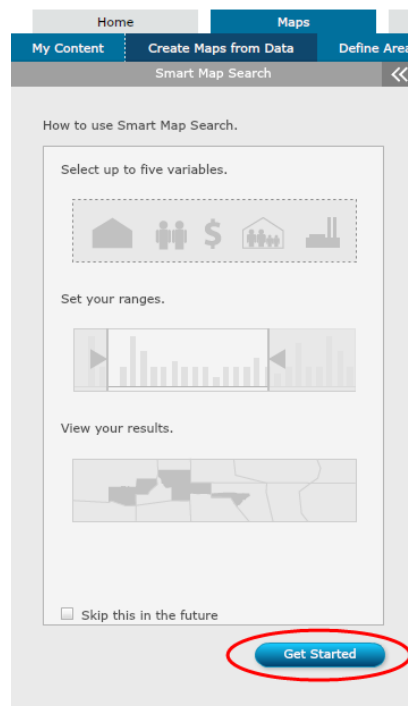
Home
Maps
My Content
Create Maps from Data
Define Area
Smart Map Search
«

How to use Smart Map Search.

Select up to five variables.

$

Set your ranges.

View your results.

Skip this in the future

Get Started